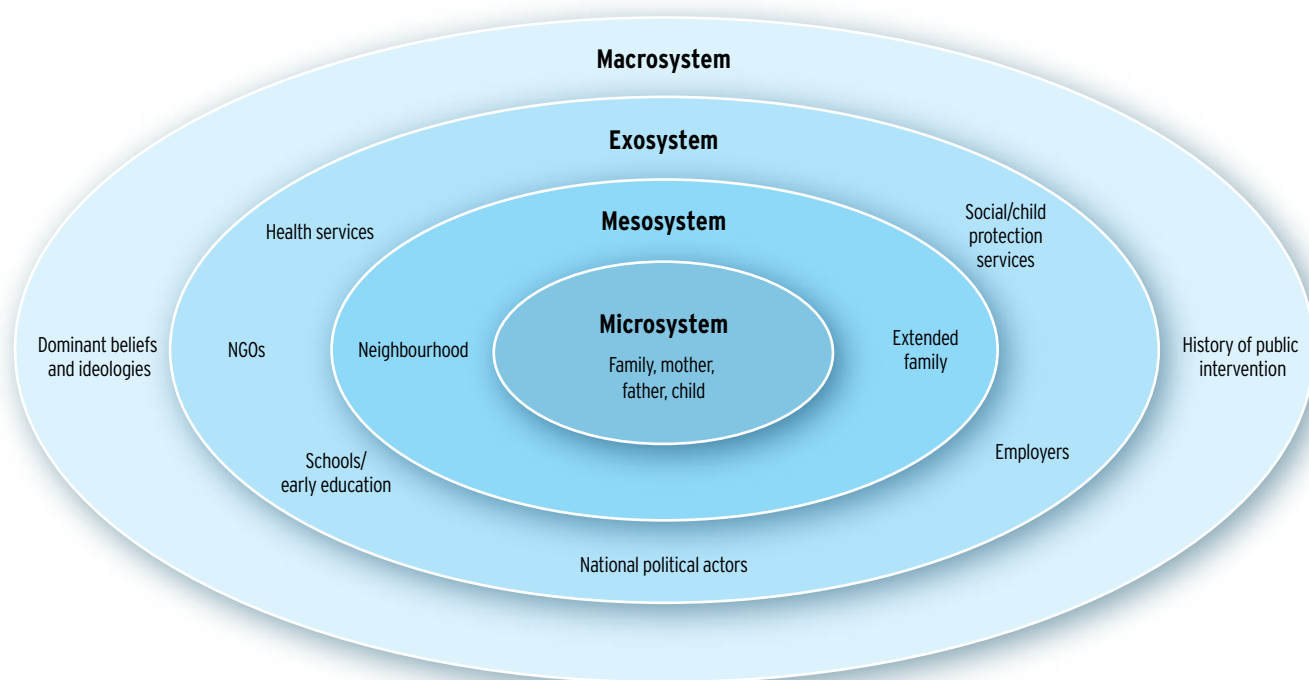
Macrosystem

Exosystem

Health services

Social/child protection services

Mesosystem

Dominant beliefs and ideologies

NGOs

Neighbourhood

Microsystem

Family, mother, father, child

Extended family

History of public intervention

Schools/ early education

Employers

National political actors